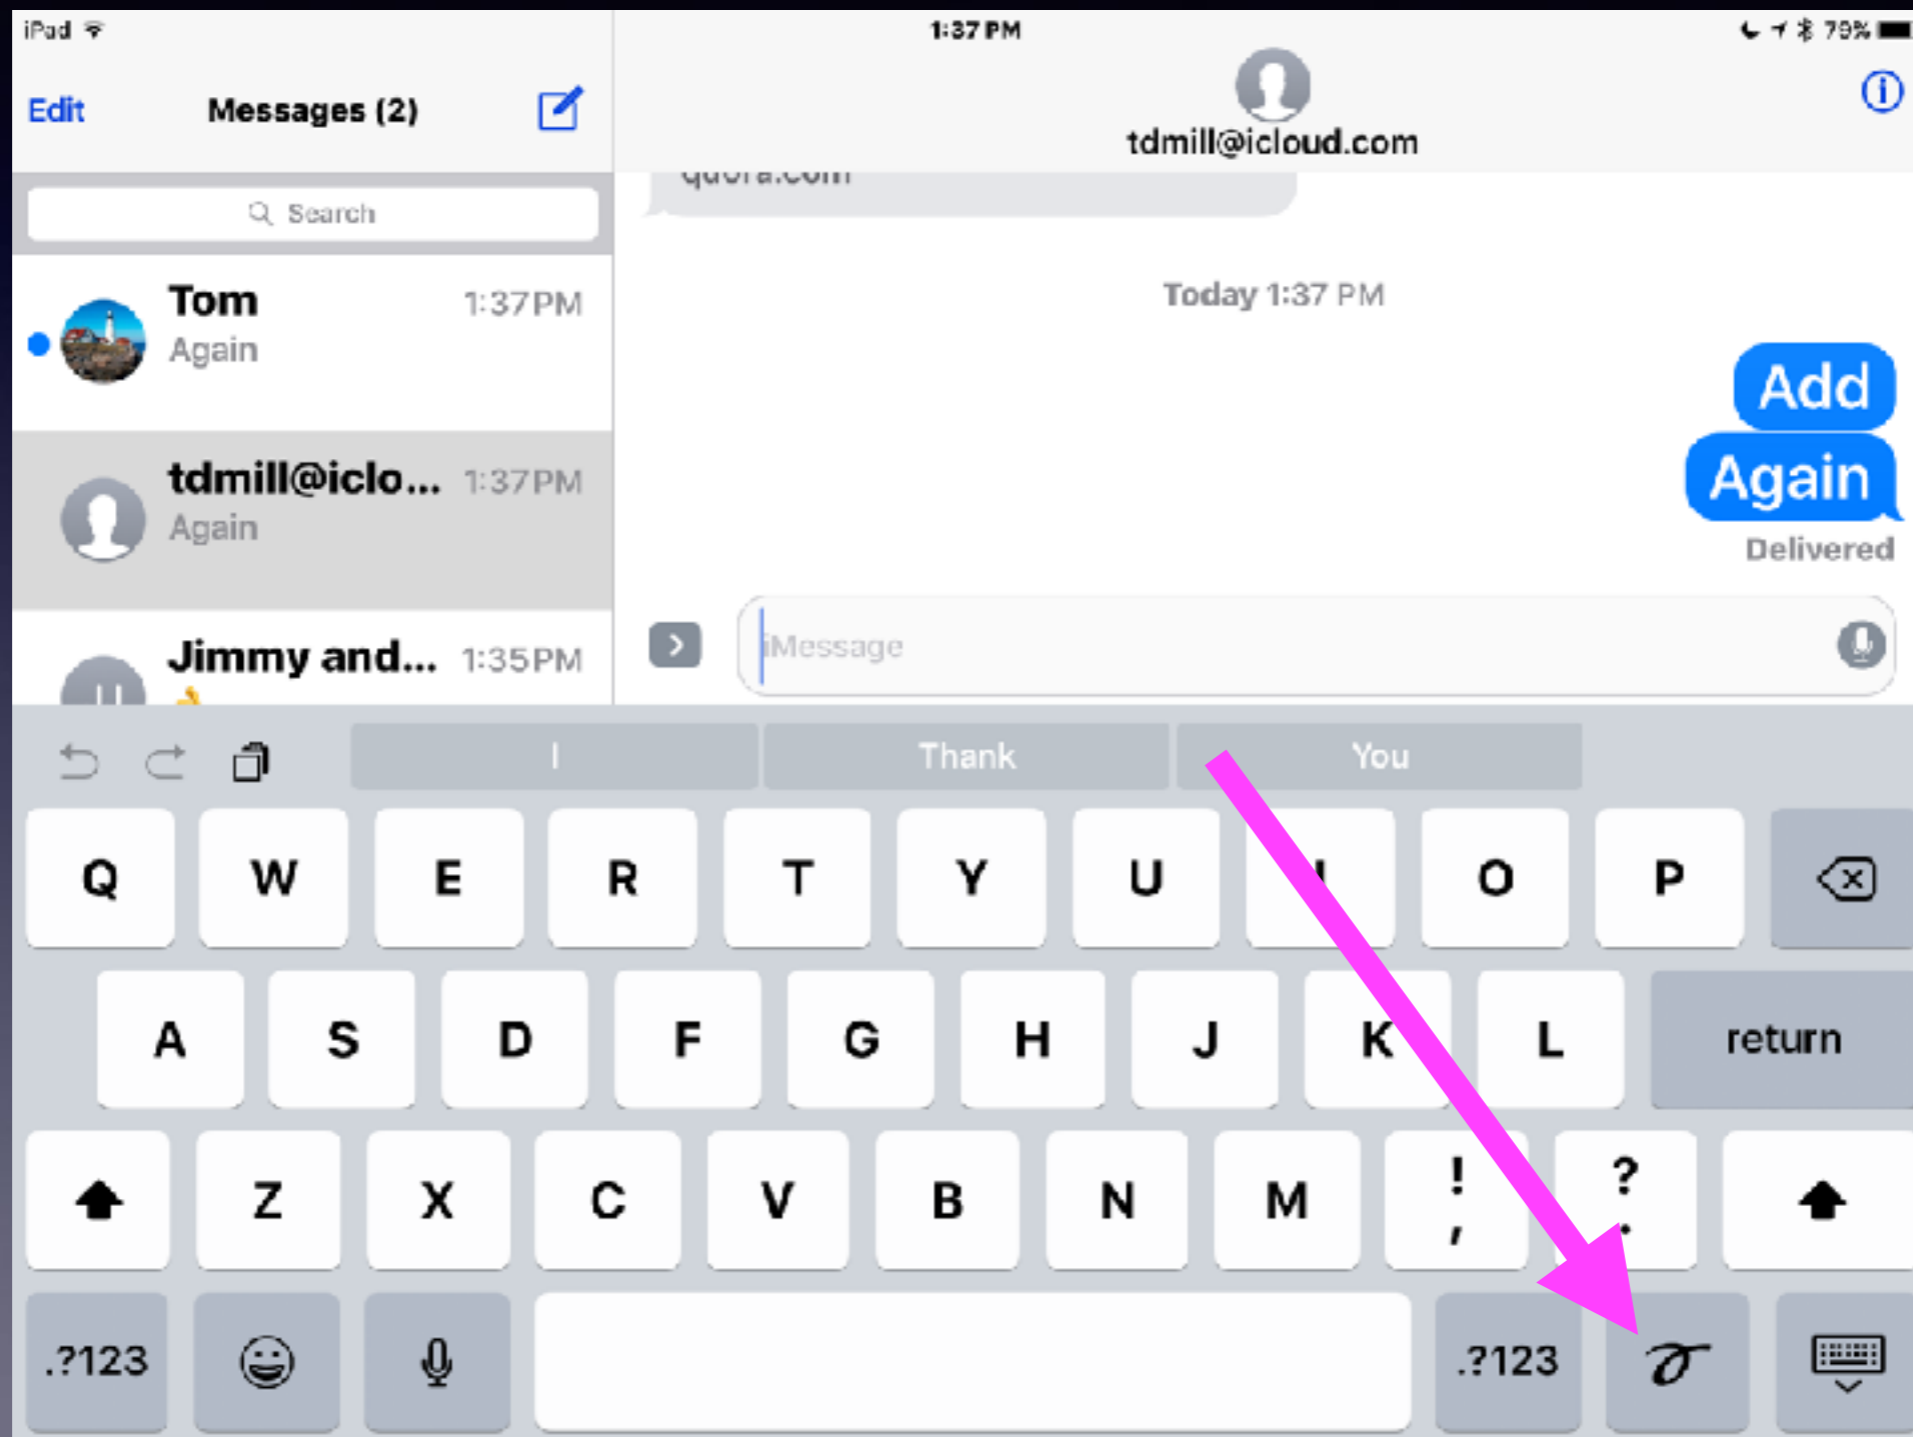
iPad

1:37 PM

79%

Edit

Messages (2)

Search

Tom
1:37PM
Again

tdmill@iclo...
1:37PM
Again

Jimmy and...
1:35PM

tdmill@icloud.com

quora.com

Today 1:37 PM

Add

Again

Delivered

iMessage

I

Thank

You

Q W E R T Y U I O P

A S D F G H J K L

return

Z X C V B N M

!
,

?
.

.?123

.?123